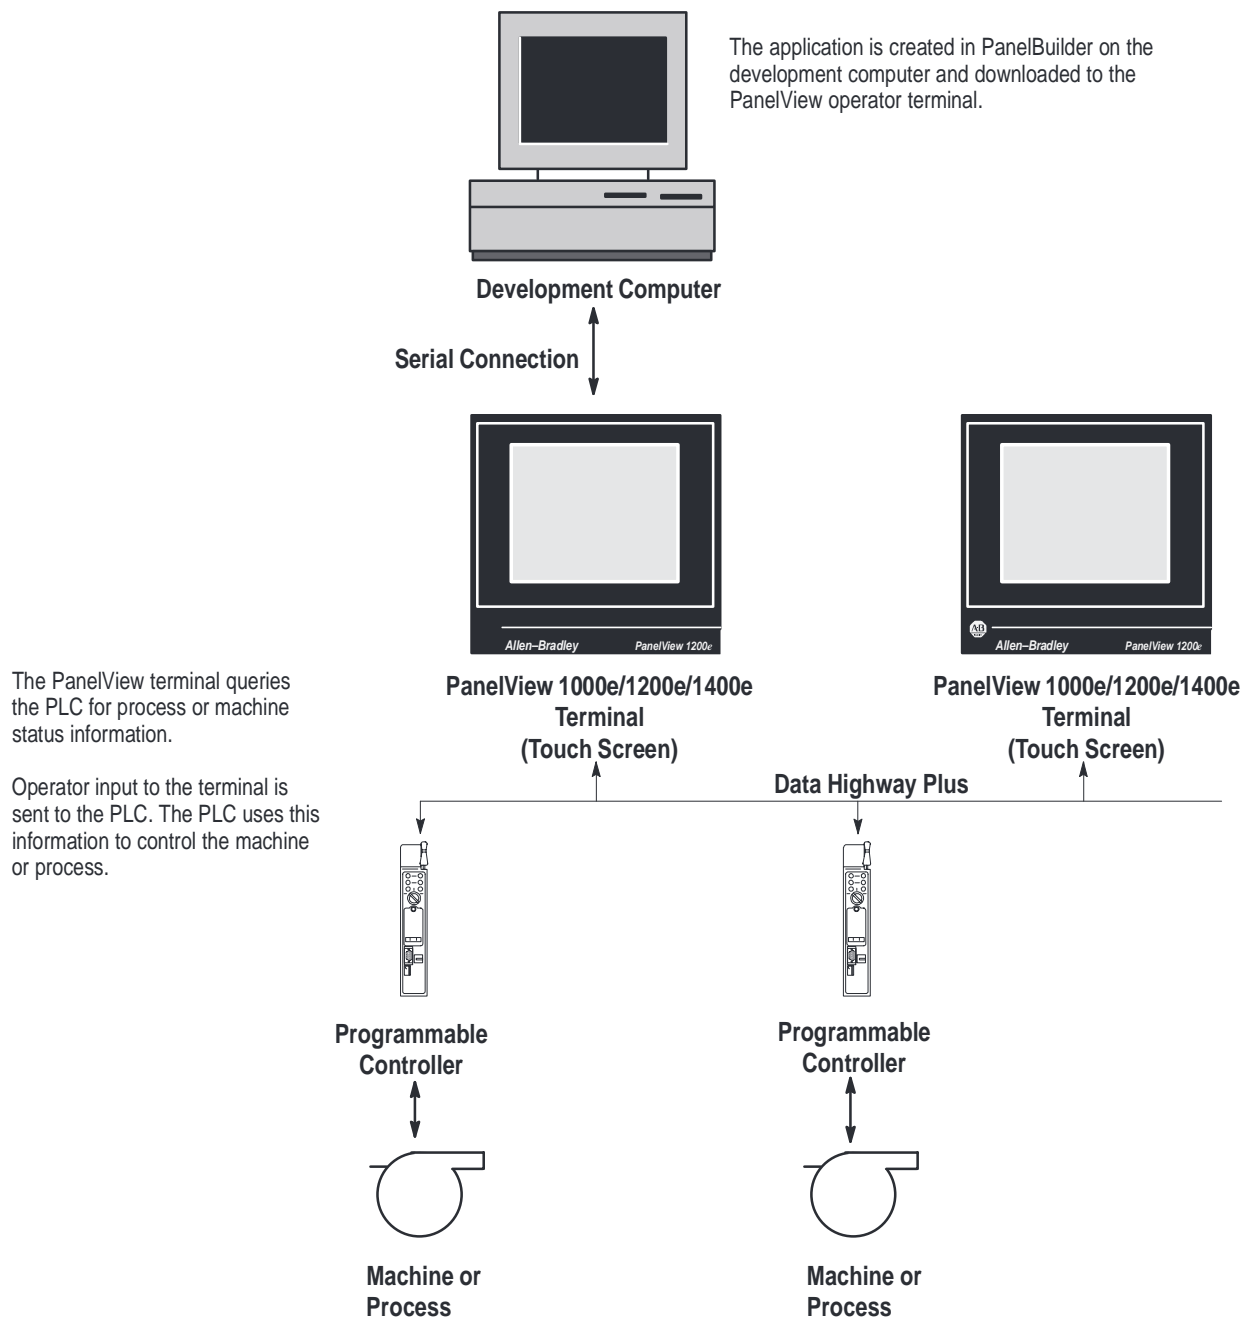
The application is created in PanelBuilder on the development computer and downloaded to the PanelView operator terminal.

Development Computer

Serial Connection

Allen–Bradley PanelView 1200e

Allen–Bradley PanelView 1200e

The PanelView terminal queries the PLC for process or machine status information.

Operator input to the terminal is sent to the PLC. The PLC uses this information to control the machine or process.

PanelView 1000e/1200e/1400e Terminal (Touch Screen)

PanelView 1000e/1200e/1400e Terminal (Touch Screen)

Data Highway Plus

Programmable Controller

Programmable Controller

Machine or Process

Machine or Process